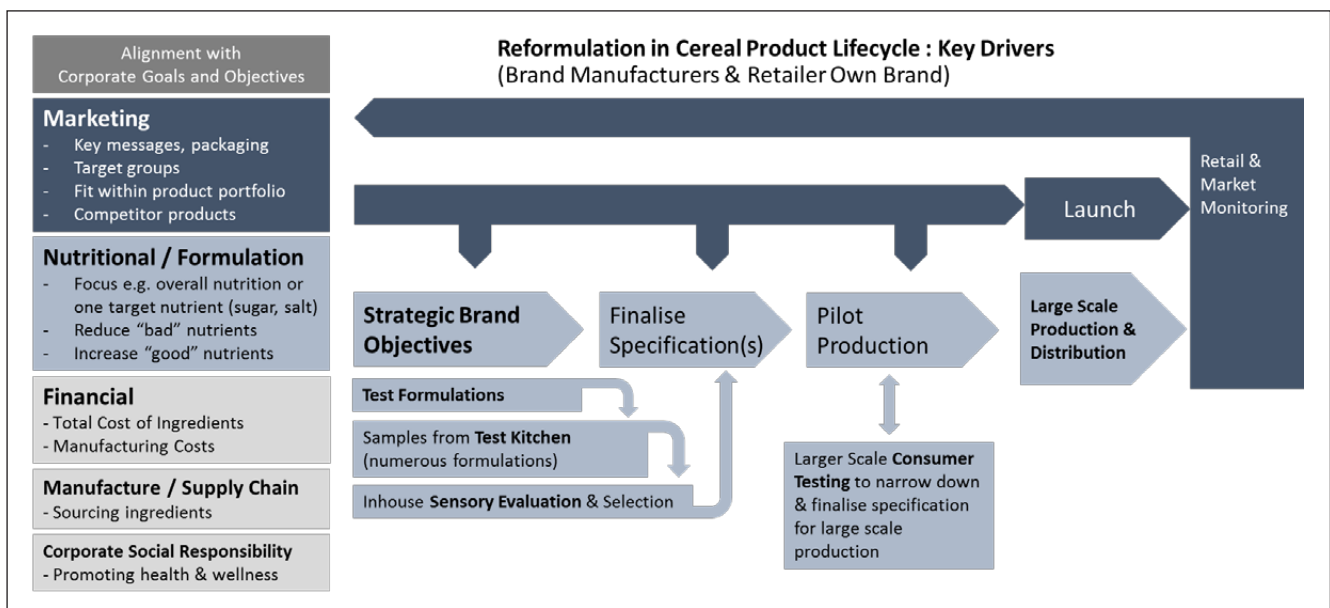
Alignment with Corporate Goals and Objectives

Marketing
- Key messages, packaging
- Target groups
- Fit within product portfolio
- Competitor products

Nutritional / Formulation
- Focus e.g. overall nutrition or one target nutrient (sugar, salt)
- Reduce "bad" nutrients
- Increase "good" nutrients

Financial
- Total Cost of Ingredients
- Manufacturing Costs

Manufacture / Supply Chain
- Sourcing ingredients

Corporate Social Responsibility
- Promoting health & wellness

Reformulation in Cereal Product Lifecycle : Key Drivers
(Brand Manufacturers & Retailer Own Brand)

Retail & Market Monitoring

Launch

Strategic Brand Objectives

Finalise Specification(s)

Pilot Production

Large Scale Production & Distribution

Test Formulations

Samples from Test Kitchen (numerous formulations)

Inhouse Sensory Evaluation & Selection

Larger Scale Consumer Testing to narrow down & finalise specification for large scale production